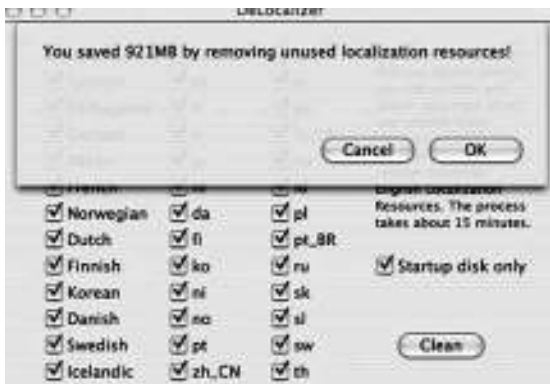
DeLocalizer

You saved 921MB by removing unused localization resources!

Cancel
OK

French
Norwegian
Dutch
Finnish
Korean
Danish
Swedish
Icelandic

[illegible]
da
fi
ko
nl
no
pt
zh_CN

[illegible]
pl
pt_BR
ru
sk
sl
sw
th

English localization Resources. The process takes about 15 minutes.

Startup disk only

Clean